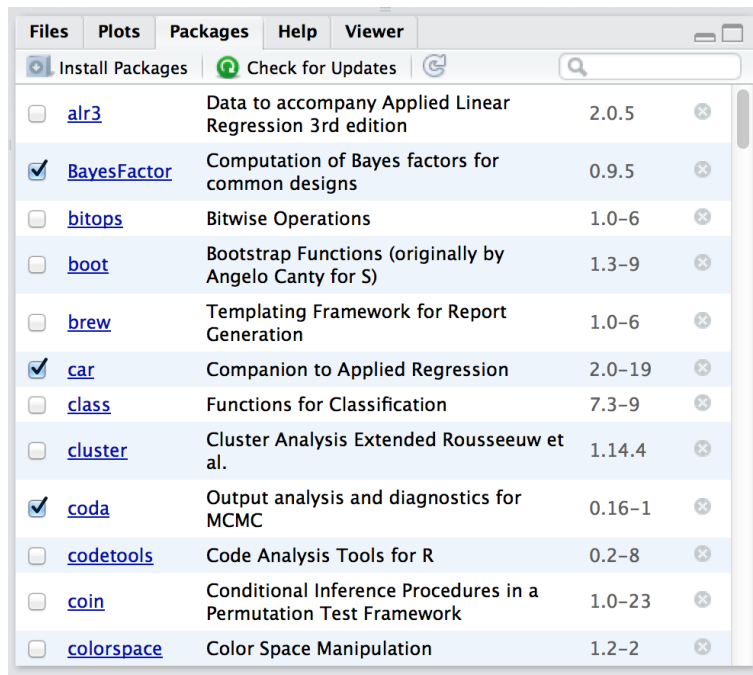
Files Plots Packages Help Viewer

Install Packages Check for Updates

| | | | |
|---|---|---|---|
| ☐ | alr3 | Data to accompany Applied Linear Regression 3rd edition | 2.0.5 |
| ☑ | BayesFactor | Computation of Bayes factors for common designs | 0.9.5 |
| ☐ | bitops | Bitwise Operations | 1.0-6 |
| ☐ | boot | Bootstrap Functions (originally by Angelo Canty for S) | 1.3-9 |
| ☐ | brew | Templating Framework for Report Generation | 1.0-6 |
| ☑ | car | Companion to Applied Regression | 2.0-19 |
| ☐ | class | Functions for Classification | 7.3-9 |
| ☐ | cluster | Cluster Analysis Extended Rousseeuw et al. | 1.14.4 |
| ☑ | coda | Output analysis and diagnostics for MCMC | 0.16-1 |
| ☐ | codetools | Code Analysis Tools for R | 0.2-8 |
| ☐ | coin | Conditional Inference Procedures in a Permutation Test Framework | 1.0-23 |
| ☐ | colorspace | Color Space Manipulation | 1.2-2 |